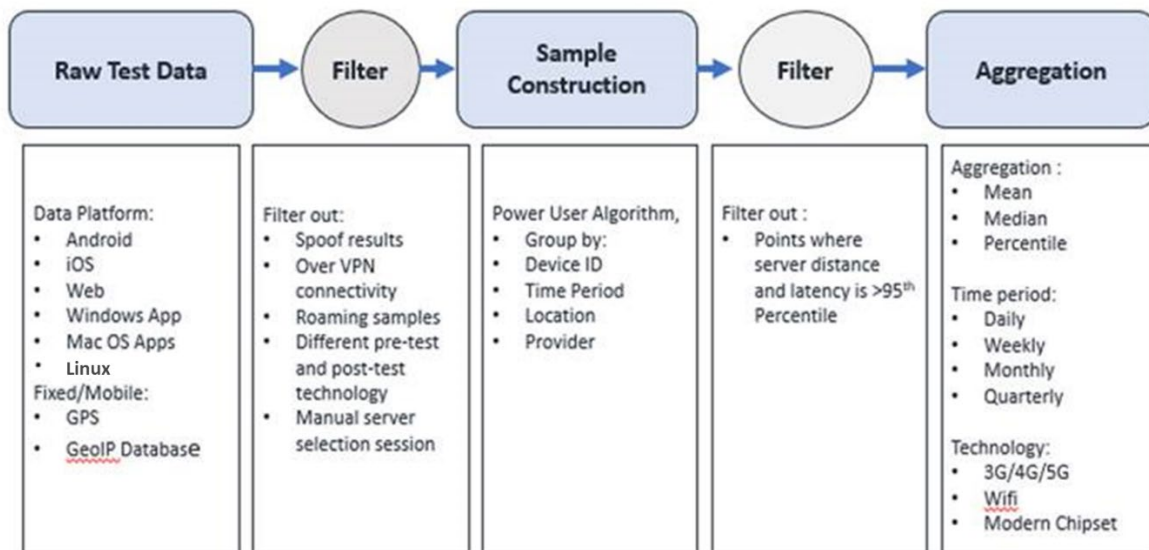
Raw Test Data

Filter

Sample Construction

Filter

Aggregation

Data Platform:
- Android
- iOS
- Web
- Windows App
- Mac OS Apps
- Linux
Fixed/Mobile:
- GPS
- GeoIP Database

Filter out:
- Spoof results
- Over VPN connectivity
- Roaming samples
- Different pre-test and post-test technology
- Manual server selection session

Power User Algorithm,
- Group by:
- Device ID
- Time Period
- Location
- Provider

Filter out :
- Points where server distance and latency is >95$^{th}$ Percentile

Aggregation :
- Mean
- Median
- Percentile

Time period:
- Daily
- Weekly
- Monthly
- Quarterly

Technology:
- 3G/4G/5G
- Wifi
- Modern Chipset